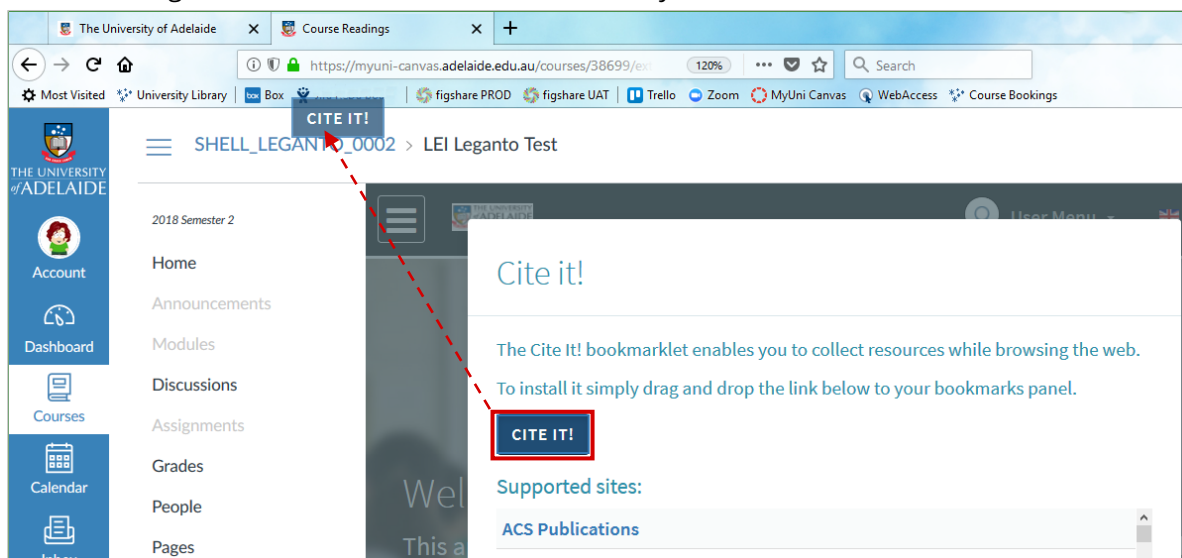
The University of Adelaide
Course Readings
+
https://myuni-canvas.adelaide.edu.au/courses/38699/ex
120%
Search
Most Visited
University Library
Box
figshare PROD
figshare UAT
Trello
Zoom
MyUni Canvas
WebAccess
Course Bookings
CITE IT!
THE UNIVERSITY of ADELAIDE
Account
Dashboard
Courses
Calendar
SHELL_LEGANTO_0002 > LEI Leganto Test
2018 Semester 2
Home
Announcements
Modules
Discussions
Assignments
Grades
People
Pages
User Menu
Cite it!
The Cite It! bookmarklet enables you to collect resources while browsing the web.
To install it simply drag and drop the link below to your bookmarks panel.
CITE IT!
Supported sites:
ACS Publications
Wel
This a